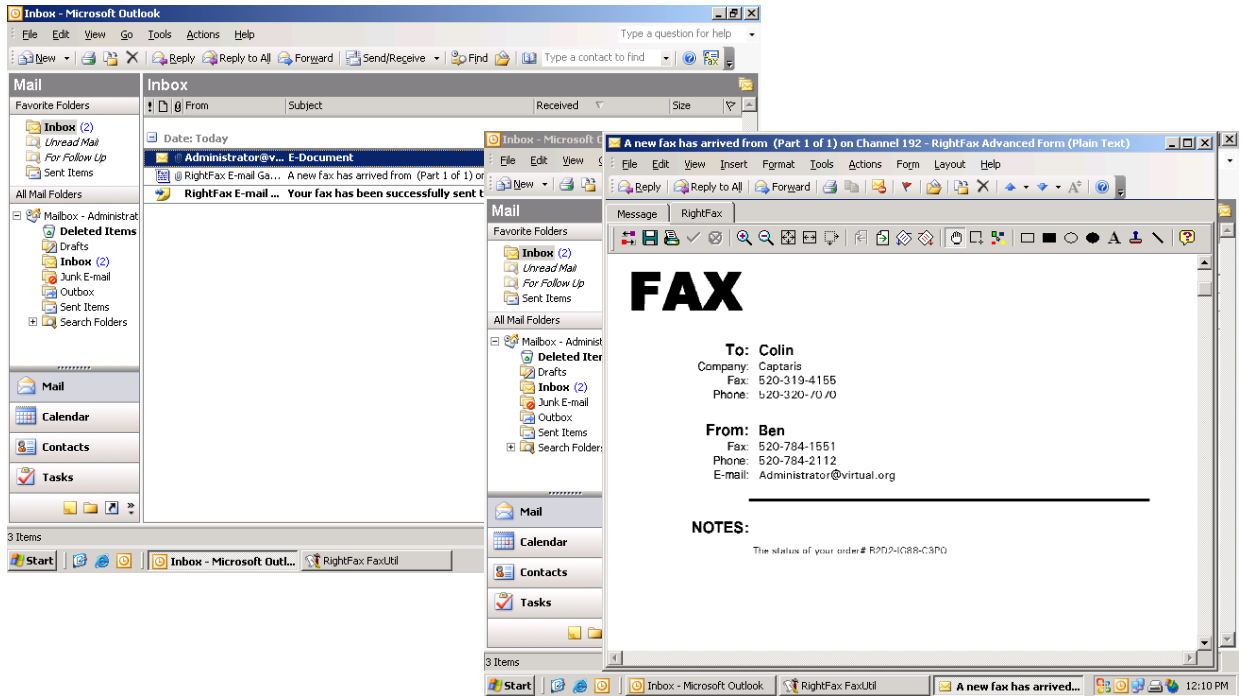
Inbox - Microsoft Outlook

File Edit View Go Tools Actions Help

Type a question for help

New Reply Reply to All Forward Send/Receive Find Type a contact to find

Mail

Favorite Folders

Inbox (2)
Unread Mail
For Follow Up
Sent Items

All Mail Folders

Mailbox - Administrat
Deleted Items
Drafts
Inbox (2)
Junk E-mail
Outbox
Sent Items
Search Folders

Mail
Calendar
Contacts
Tasks

Inbox

From | Subject | Received | Size

Date: Today

Administrator@v... E-Document
RightFax E-mail Ga... A new fax has arrived from (Part 1 of 1) on
RightFax E-mail ... Your fax has been successfully sent t

3 Items

Start | Inbox - Microsoft Outl... | RightFax FaxUtil

Inbox - Microsoft O

File Edit View

New

Mail

Favorite Folders

Inbox (2)
Unread Mail
For Follow Up
Sent Items

All Mail Folders

Mailbox - Administ
Deleted Iter
Drafts
Inbox (2)
Junk E-mail
Outbox
Sent Items
Search Folders

Mail
Calendar
Contacts
Tasks

3 Items

A new fax has arrived from (Part 1 of 1) on Channel 192 - RightFax Advanced Form (Plain Text)

File Edit View Insert Format Tools Actions Form Layout Help

Reply Reply to All Forward

Message | RightFax

FAX

To: Colin
Company: Captaris
Fax: 520-319-4155
Phone: 520-320-7070

From: Ben
Fax: 520-784-1551
Phone: 520-784-2112
E-mail: Administrator@virtual.org

NOTES:

The status of your order# B2D2-IG88-C3PO

Start | Inbox - Microsoft Outlook | RightFax FaxUtil | A new fax has arrived... | 12:10 PM